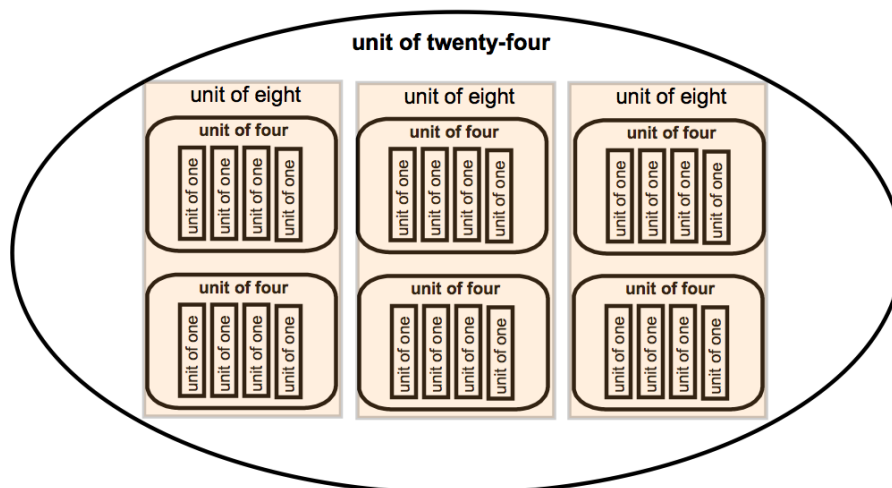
unit of twenty-four

unit of eight

unit of four

unit of one
unit of one
unit of one
unit of one

unit of four

unit of one
unit of one
unit of one
unit of one

unit of eight

unit of four

unit of one
unit of one
unit of one
unit of one

unit of four

unit of one
unit of one
unit of one
unit of one

unit of eight

unit of four

unit of one
unit of one
unit of one
unit of one

unit of four

unit of one
unit of one
unit of one
unit of one